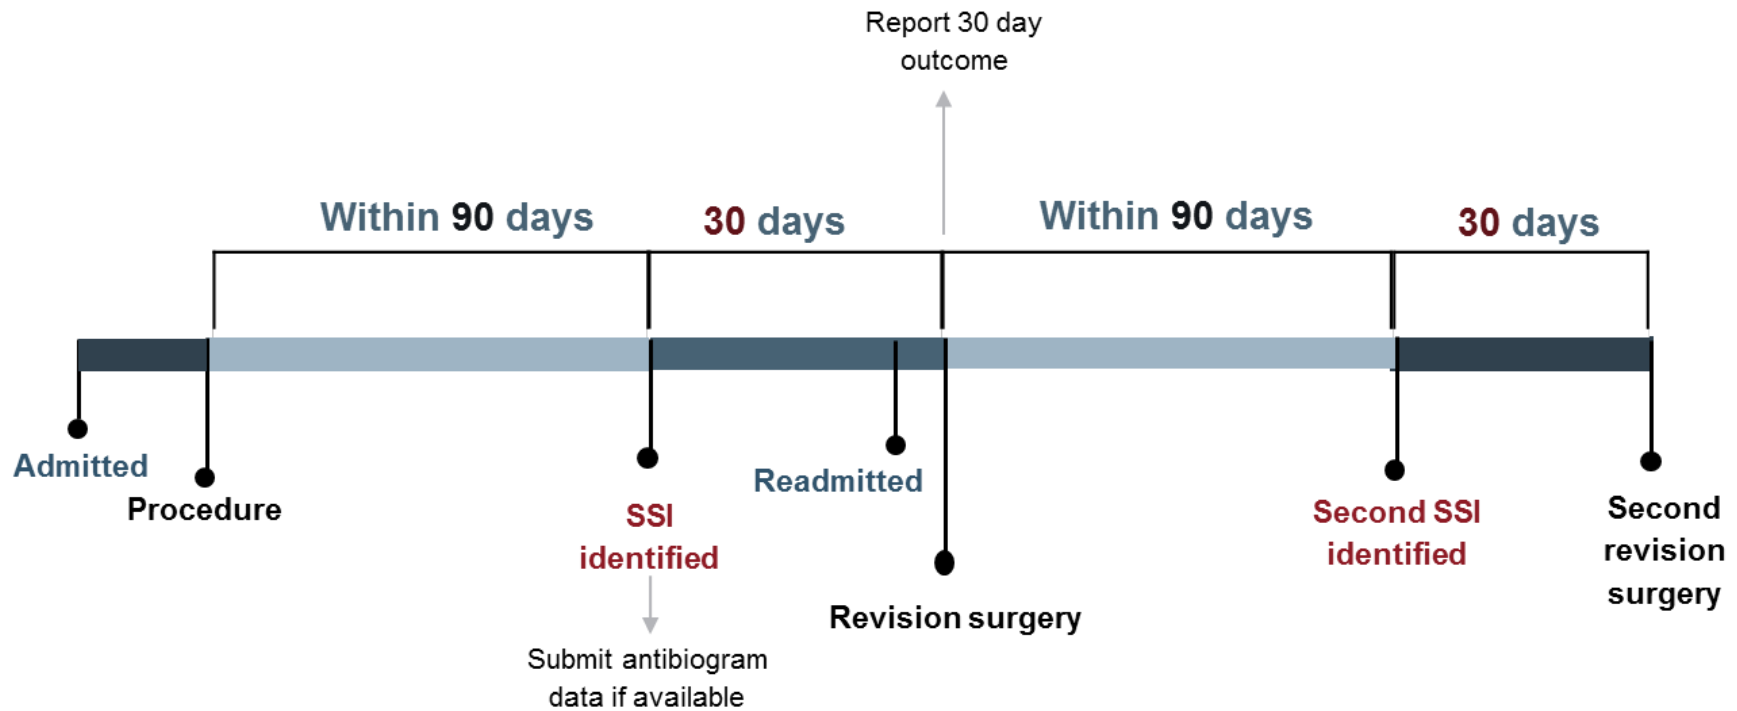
Report 30 day outcome

Within 90 days

30 days

Within 90 days

30 days

Admitted

Procedure

SSI identified

Submit antibiogram data if available

Readmitted

Revision surgery

Second SSI identified

Second revision surgery